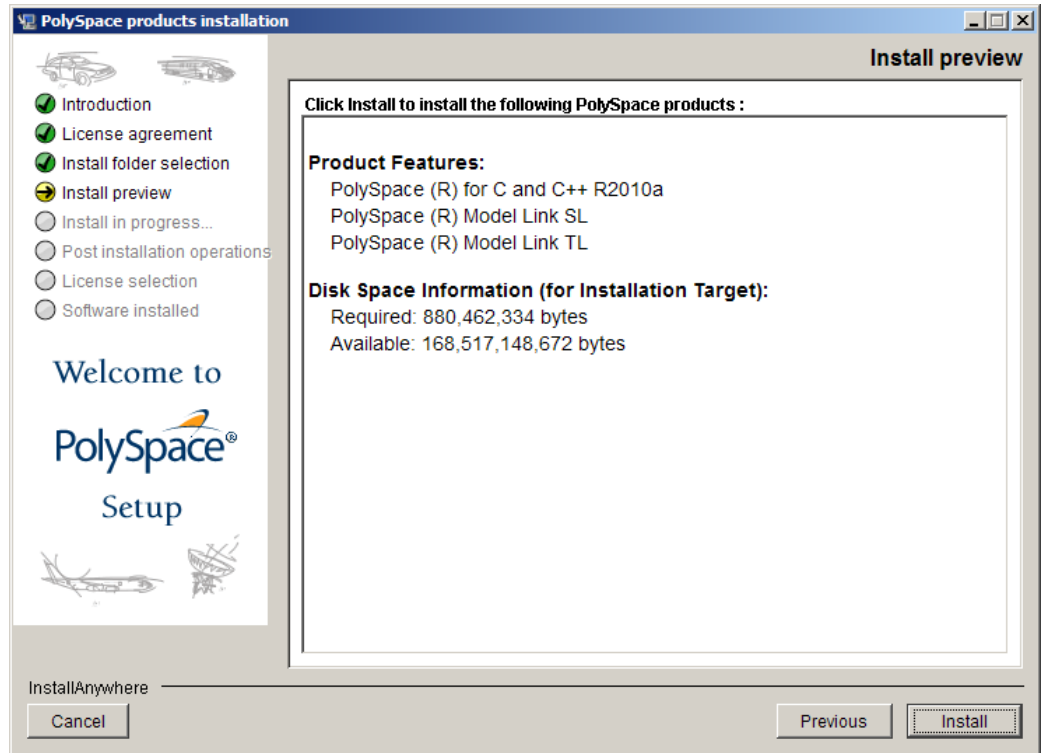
PolySpace products installation

Install preview

Introduction
License agreement
Install folder selection
Install preview
Install in progress...
Post installation operations
License selection
Software installed

Welcome to
PolySpace®
Setup

Click Install to install the following PolySpace products :

Product Features:
PolySpace (R) for C and C++ R2010a
PolySpace (R) Model Link SL
PolySpace (R) Model Link TL

Disk Space Information (for Installation Target):
Required: 880,462,334 bytes
Available: 168,517,148,672 bytes

InstallAnywhere

Cancel

Previous

Install